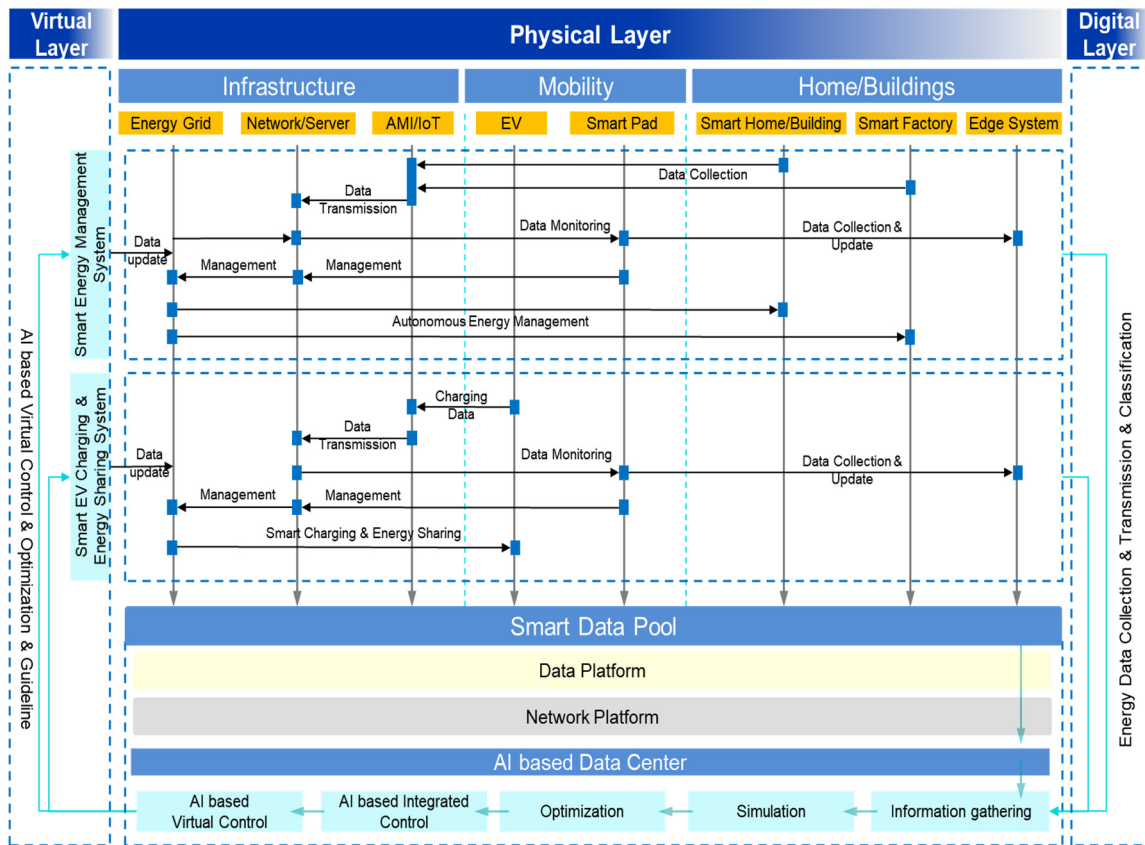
Virtual Layer

Physical Layer

Digital Layer

Infrastructure

Mobility

Home/Buildings

Energy Grid

Network/Server

AMI/IoT

EV

Smart Pad

Smart Home/Building

Smart Factory

Edge System

Smart Energy Management System

Data Collection

Data Transmission

Data update

Data Monitoring

Data Collection & Update

Management

Management

Autonomous Energy Management

Smart EV Charging & Energy Sharing System

Charging Data

Data Transmission

Data update

Data Monitoring

Data Collection & Update

Management

Management

Smart Charging & Energy Sharing

Smart Data Pool

Data Platform

Network Platform

AI based Data Center

AI based Virtual Control

AI based Integrated Control

Optimization

Simulation

Information gathering

AI based Virtual Control & Optimization & Guideline

Energy Data Collection & Transmission & Classification